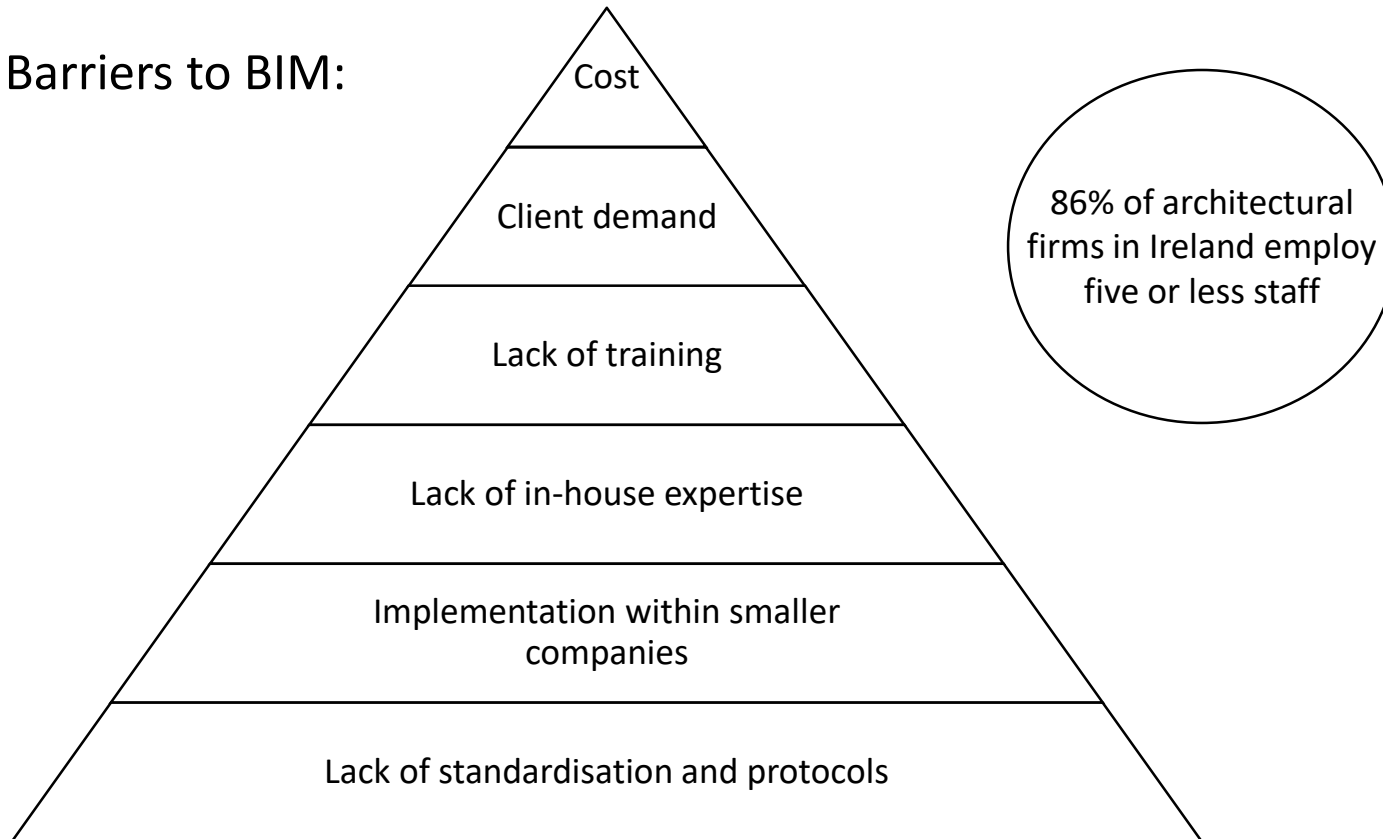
Barriers to BIM:

Cost

Client demand

Lack of training

Lack of in-house expertise

Implementation within smaller companies

Lack of standardisation and protocols

86% of architectural firms in Ireland employ five or less staff